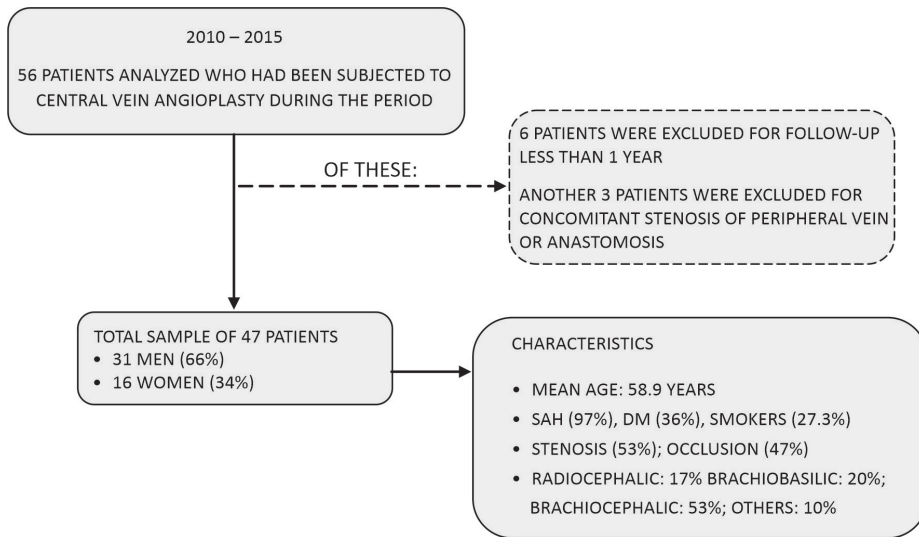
2010 – 2015

56 PATIENTS ANALYZED WHO HAD BEEN SUBJECTED TO CENTRAL VEIN ANGIOPLASTY DURING THE PERIOD

OF THESE:

6 PATIENTS WERE EXCLUDED FOR FOLLOW-UP LESS THAN 1 YEAR

ANOTHER 3 PATIENTS WERE EXCLUDED FOR CONCOMITANT STENOSIS OF PERIPHERAL VEIN OR ANASTOMOSIS

TOTAL SAMPLE OF 47 PATIENTS
• 31 MEN (66%)
• 16 WOMEN (34%)

CHARACTERISTICS

• MEAN AGE: 58.9 YEARS
• SAH (97%), DM (36%), SMOKERS (27.3%)
• STENOSIS (53%); OCCLUSION (47%)
• RADIOCEPHALIC: 17% BRACHIOBASILIC: 20%; BRACHIOCEPHALIC: 53%; OTHERS: 10%